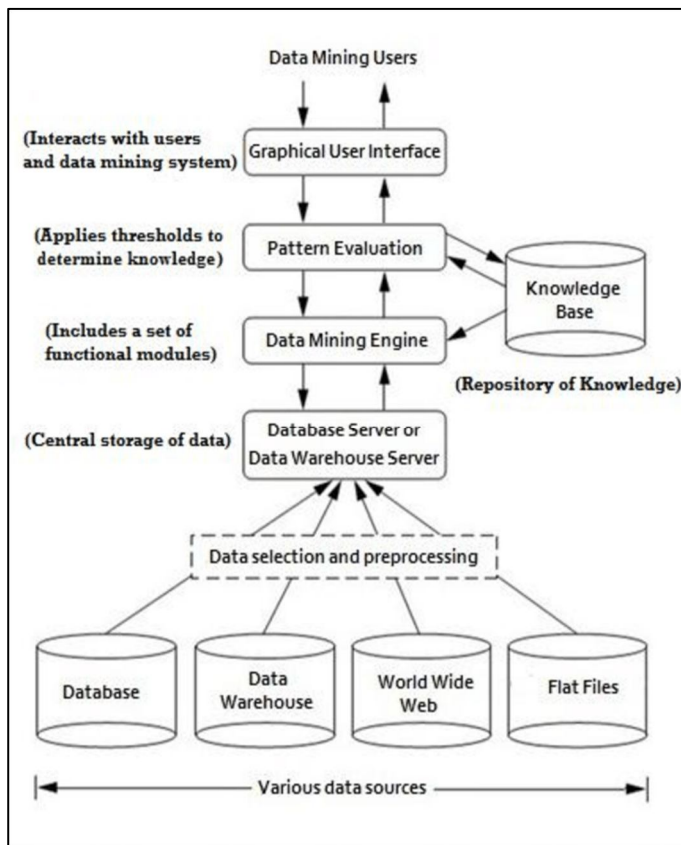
Data Mining Users

(Interacts with users and data mining system)

Graphical User Interface

(Applies thresholds to determine knowledge)

Pattern Evaluation

Knowledge Base

(Includes a set of functional modules)

Data Mining Engine

(Repository of Knowledge)

(Central storage of data)

Database Server or Data Warehouse Server

Data selection and preprocessing

Database

Data Warehouse

World Wide Web

Flat Files

Various data sources